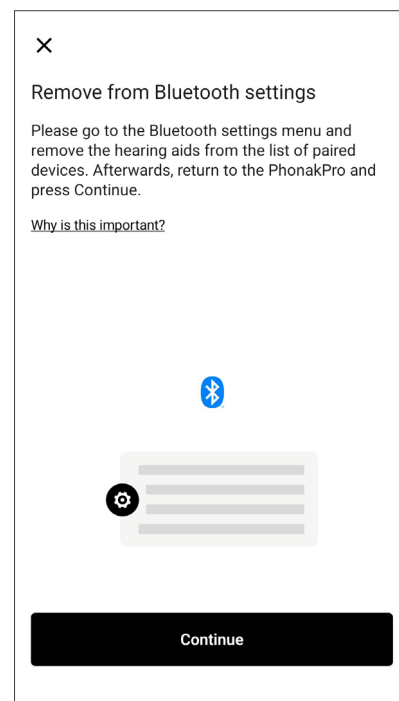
×

Remove from Bluetooth settings

Please go to the Bluetooth settings menu and remove the hearing aids from the list of paired devices. Afterwards, return to the PhonakPro and press Continue.

Why is this important?

Continue